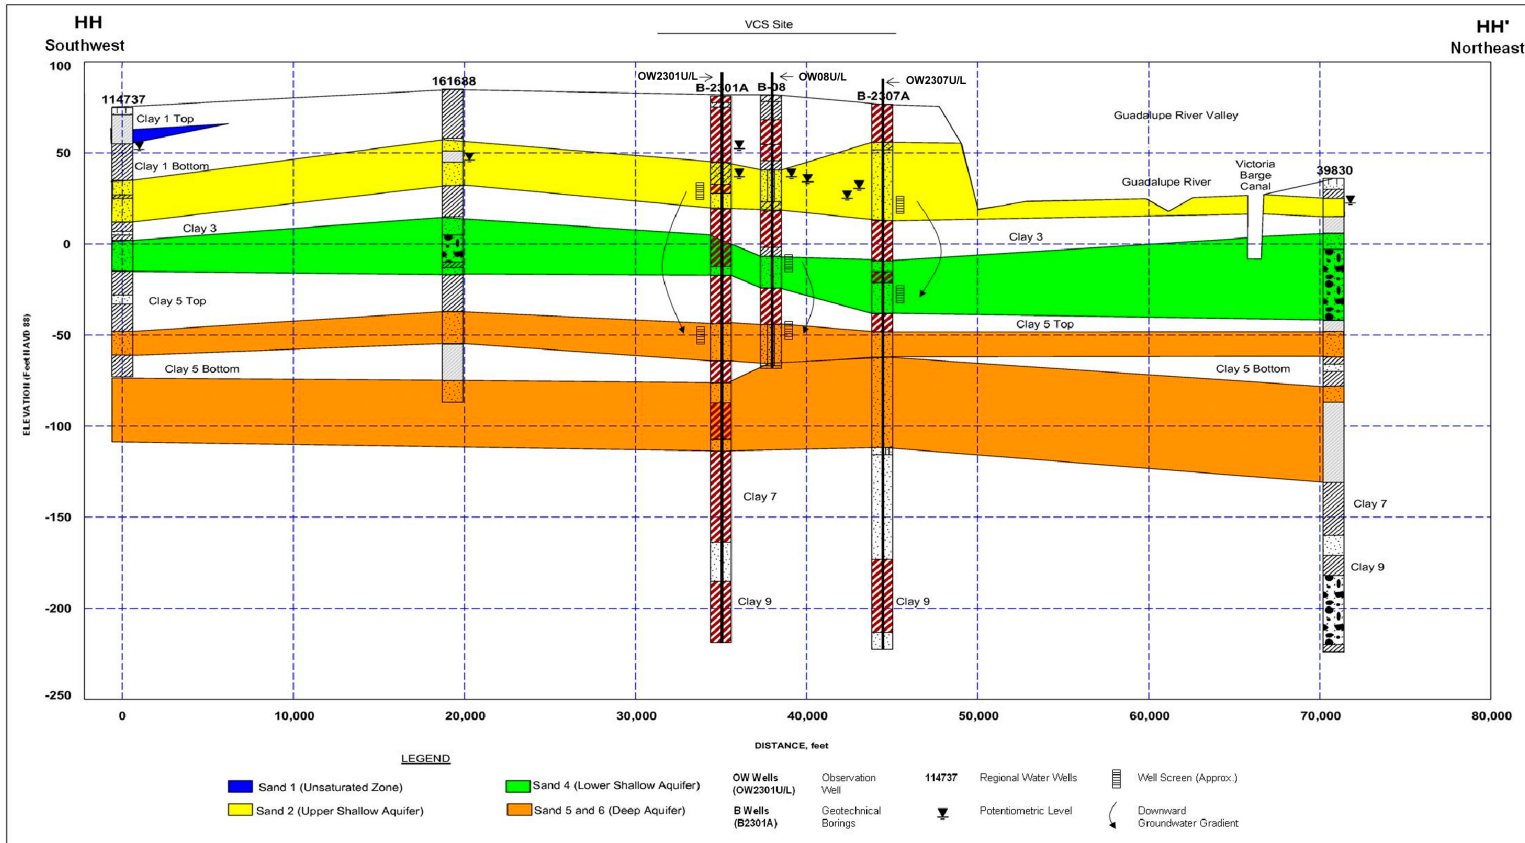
HH
Southwest

HH'
Northeast

VCS Site

OW2301U/L
OW08U/L
OW2307U/L
B-2301A
B-08
B-2307A
114737
161688
39830

Clay 1 Top
Clay 1 Bottom
Clay 3
Clay 5 Top
Clay 5 Bottom
Guadalupe River Valley
Guadalupe River
Victoria Barge Canal
Clay 3
Clay 5 Top
Clay 5 Bottom
Clay 7
Clay 7
Clay 9
Clay 9
Clay 9

ELEVATION (Feet NAVD 88)
100
50
0
-50
-100
-150
-200
-250

0
10,000
20,000
30,000
40,000
50,000
60,000
70,000
80,000
DISTANCE, feet

LEGEND
Sand 1 (Unsaturated Zone)
Sand 2 (Upper Shallow Aquifer)
Sand 4 (Lower Shallow Aquifer)
Sand 5 and 6 (Deep Aquifer)
OW Wells (OW2301U/L) Observation Well
B Wells (B2301A) Geotechnical Borings
114737 Regional Water Wells
Potentiometric Level
Well Screen (Approx.)
Downward Groundwater Gradient